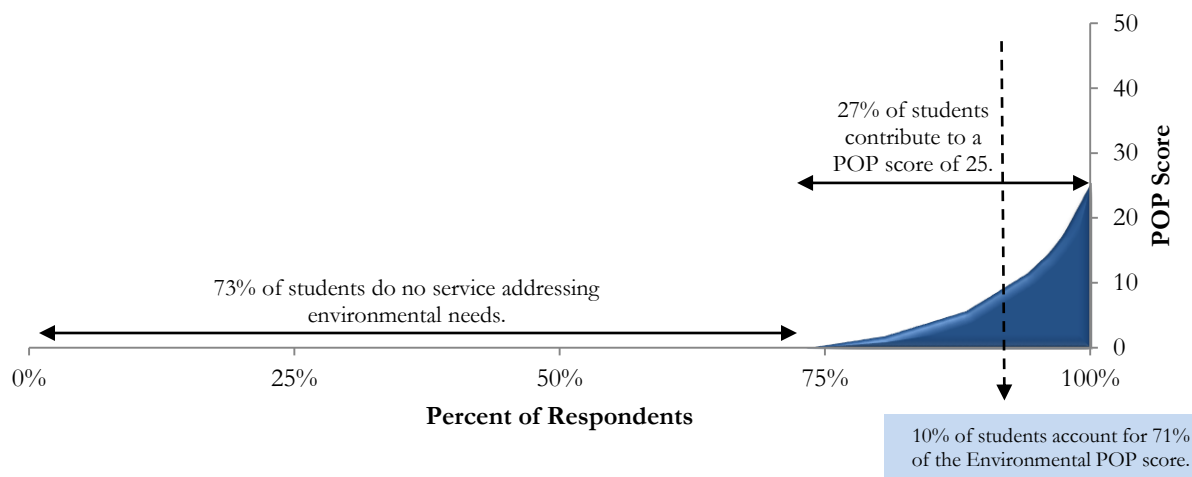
27% of students contribute to a POP score of 25.

73% of students do no service addressing environmental needs.

50
40
30
20
10
0

POP Score

0%
25%
50%
75%
100%

Percent of Respondents

10% of students account for 71% of the Environmental POP score.